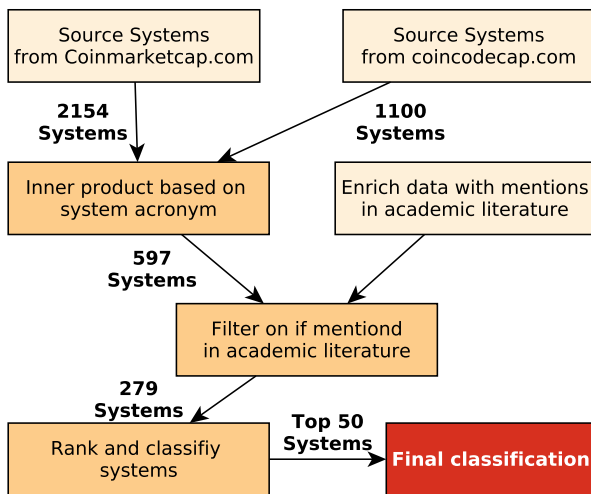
Source Systems from Coinmarketcap.com

Source Systems from coincodecap.com

2154 Systems

1100 Systems

Inner product based on system acronym

Enrich data with mentions in academic literature

597 Systems

Filter on if mentiond in academic literature

279 Systems

Rank and classifiy systems

Top 50 Systems

Final classification